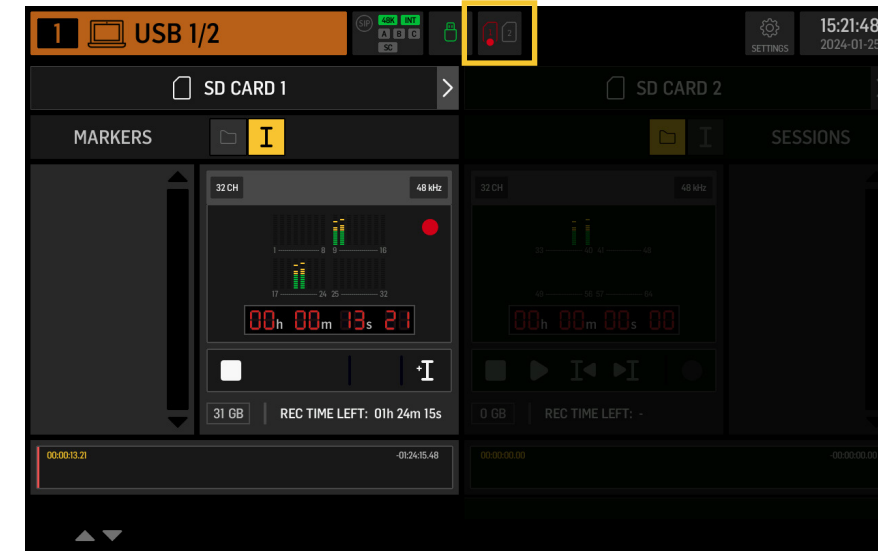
1 USB 1/2

SIP 48K INT A B C SC

2

SETTINGS

15:21:48
2024-01-25

SD CARD 1

SD CARD 2

MARKERS

SESSIONS

32 CH

48 kHz

1 8 9 16

17 24 25 32

00h 00m 13s 21

31 GB

REC TIME LEFT: 01h 24m 15s

32 CH

48 kHz

33 40 41 48

49 56 57 64

00h 00m 00s 00

0 GB

REC TIME LEFT: -

00:00:13.21

-01:24:15.48

00:00:00.00

-00:00:00